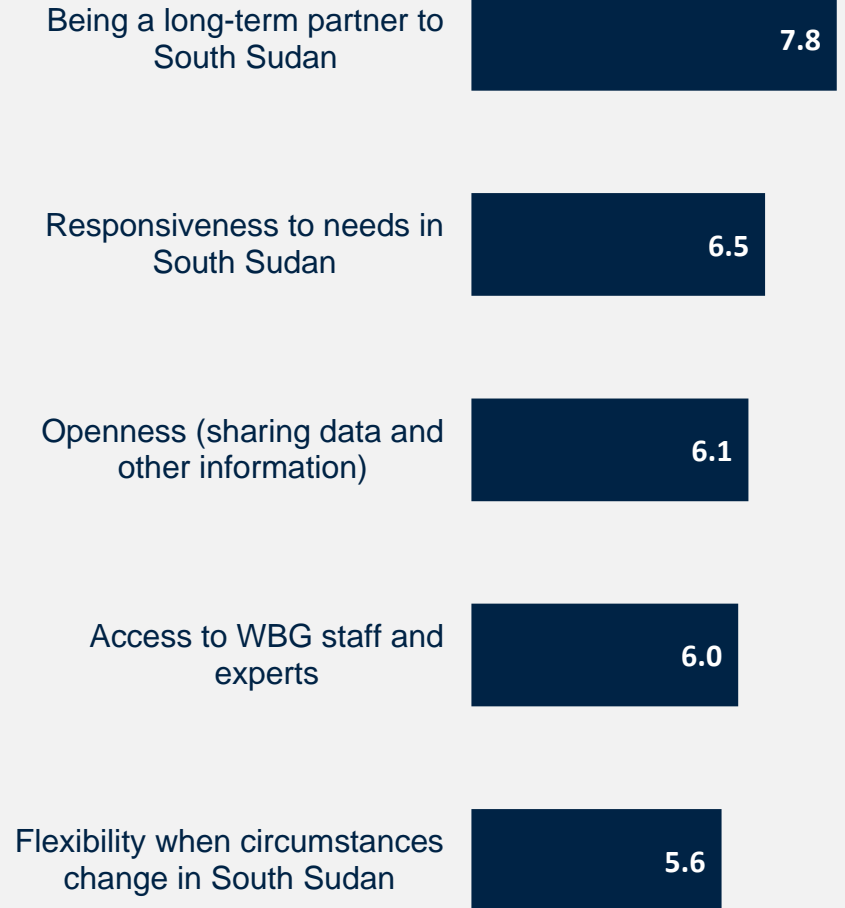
Being a long-term partner to South Sudan
7.8

Responsiveness to needs in South Sudan
6.5

Openness (sharing data and other information)
6.1

Access to WBG staff and experts
6.0

Flexibility when circumstances change in South Sudan
5.6